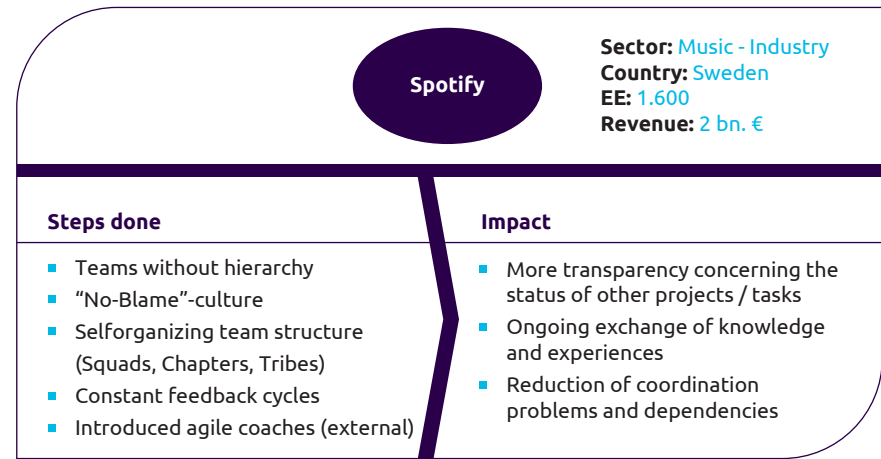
Spotify

**Sector:** Music - Industry
**Country:** Sweden
**EE:** 1.600
**Revenue:** 2 bn. €

**Steps done**

- Teams without hierarchy
- "No-Blame"-culture
- Selforganizing team structure (Squads, Chapters, Tribes)
- Constant feedback cycles
- Introduced agile coaches (external)

**Impact**

- More transparency concerning the status of other projects / tasks
- Ongoing exchange of knowledge and experiences
- Reduction of coordination problems and dependencies